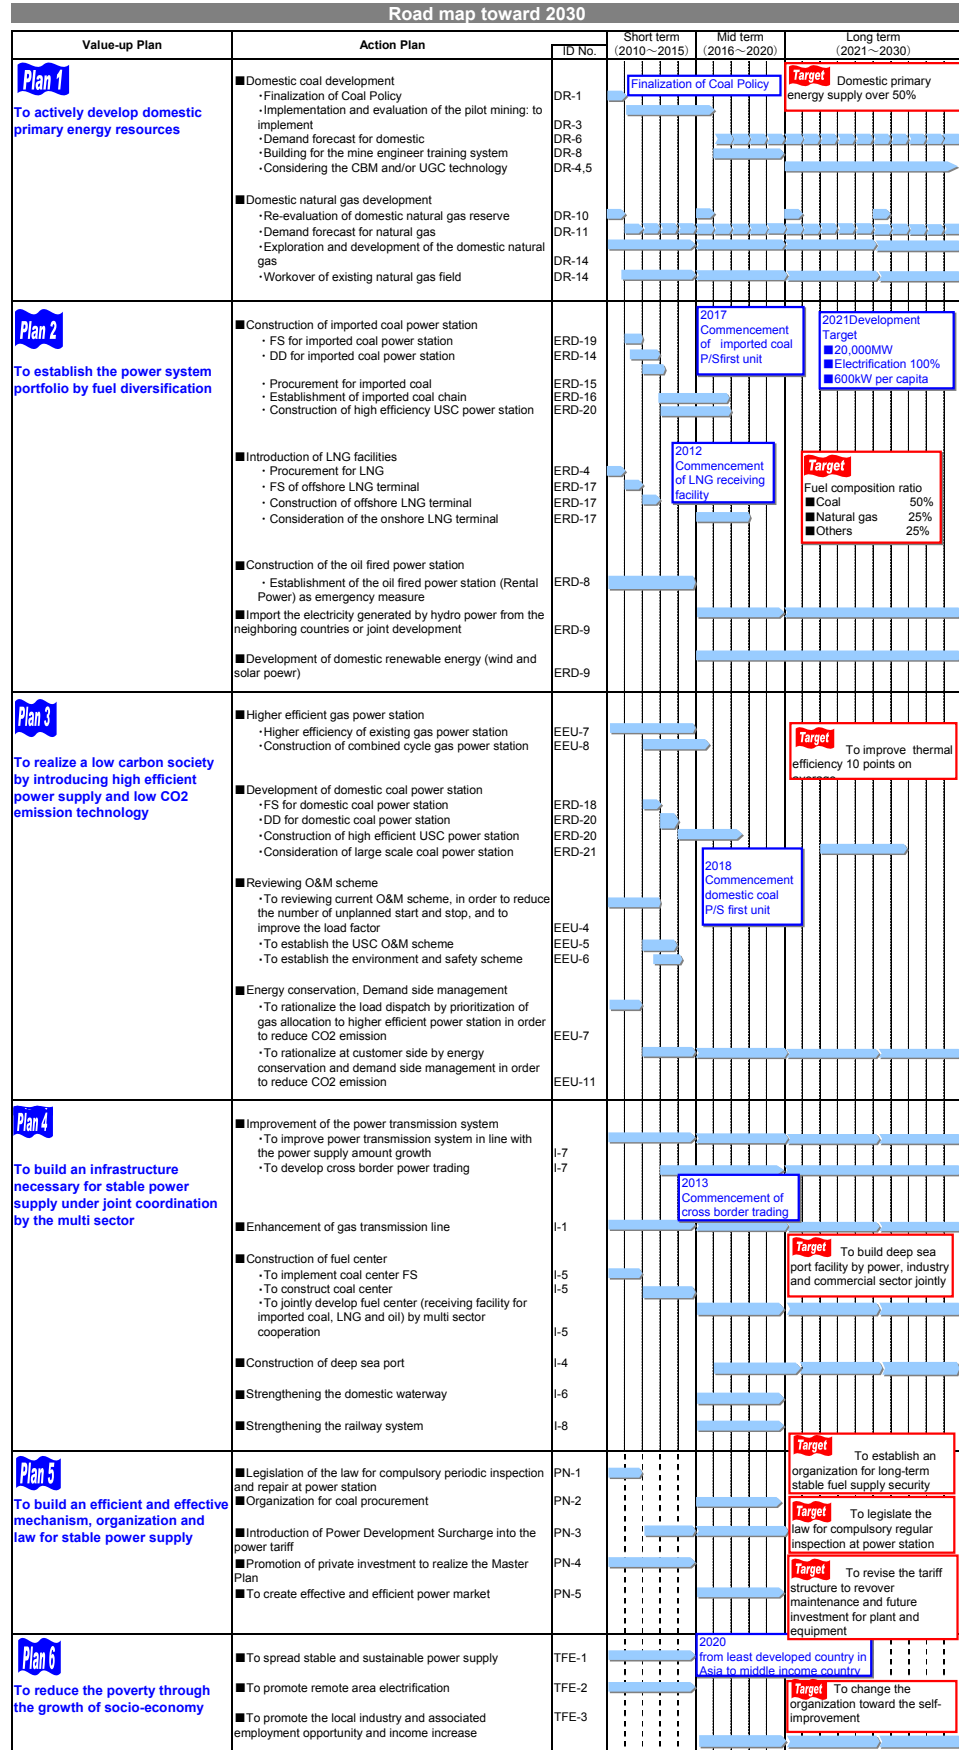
Road map toward 2030

| Value-up Plan | Action Plan | ID No. | Short term (2010～2015) | Mid term (2016～2020) | Long term (2021～2030) |
|---|---|---|---|---|---|

Plan 1
To actively develop domestic primary energy resources

■Domestic coal development
・Finalization of Coal Policy DR-1
・Implementation and evaluation of the pilot mining: to implement DR-3
・Demand forecast for domestic DR-6
・Building for the mine engineer training system DR-8
・Considering the CBM and/or UGC technology DR-4,5

■Domestic natural gas development
・Re-evaluation of domestic natural gas reserve DR-10
・Demand forecast for natural gas DR-11
・Exploration and development of the domestic natural gas DR-14
・Workover of existing natural gas field DR-14

Finalization of Coal Policy
Target Domestic primary energy supply over 50%

Plan 2
To establish the power system portfolio by fuel diversification

■Construction of imported coal power station
・FS for imported coal power station ERD-19
・DD for imported coal power station ERD-14
・Procurement for imported coal ERD-15
・Establishment of imported coal chain ERD-16
・Construction of high efficiency USC power station ERD-20

■Introduction of LNG facilities
・Procurement for LNG ERD-4
・FS of offshore LNG terminal ERD-17
・Construction of offshore LNG terminal ERD-17
・Consideration of the onshore LNG terminal ERD-17

■Construction of the oil fired power station
・Establishment of the oil fired power station (Rental Power) as emergency measure ERD-8
■Import the electricity generated by hydro power from the neighboring countries or joint development ERD-9

■Development of domestic renewable energy (wind and solar poewr) ERD-9

2017 Commencement of imported coal P/Sfirst unit
2021Development Target
■20,000MW
■Electrification 100%
■600kW per capita
2012 Commencement of LNG receiving facility
Target
Fuel composition ratio
■Coal 50%
■Natural gas 25%
■Others 25%

Plan 3
To realize a low carbon society by introducing high efficient power supply and low CO2 emission technology

■Higher efficient gas power station
・Higher efficiency of existing gas power station EEU-7
・Construction of combined cycle gas power station EEU-8

■Development of domestic coal power station
・FS for domestic coal power station ERD-18
・DD for domestic coal power station ERD-20
・Construction of high efficient USC power station ERD-20
・Consideration of large scale coal power station ERD-21

■Reviewing O&M scheme
・To reviewing current O&M scheme, in order to reduce the number of unplanned start and stop, and to improve the load factor EEU-4
・To establish the USC O&M scheme EEU-5
・To establish the environment and safety scheme EEU-6

■Energy conservation, Demand side management
・To rationalize the load dispatch by prioritization of gas allocation to higher efficient power station in order to reduce CO2 emission EEU-7
・To rationalize at customer side by energy conservation and demand side management in order to reduce CO2 emission EEU-11

Target To improve thermal efficiency 10 points on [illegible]
2018 Commencement domestic coal P/S first unit

Plan 4
To build an infrastructure necessary for stable power supply under joint coordination by the multi sector

■Improvement of the power transmission system
・To improve power transmission system in line with the power supply amount growth I-7
・To develop cross border power trading I-7

■Enhancement of gas transmission line I-1

■Construction of fuel center
・To implement coal center FS I-5
・To construct coal center I-5
・To jointly develop fuel center (receiving facility for imported coal, LNG and oil) by multi sector cooperation I-5

■Construction of deep sea port I-4

■Strengthening the domestic waterway I-6

■Strengthening the railway system I-8

2013 Commencement of cross border trading
Target To build deep sea port facility by power, industry and commercial sector jointly

Plan 5
To build an efficient and effective mechanism, organization and law for stable power supply

■Legislation of the law for compulsory periodic inspection and repair at power station PN-1
■Organization for coal procurement PN-2

■Introduction of Power Development Surcharge into the power tariff PN-3
■Promotion of private investment to realize the Master Plan PN-4
■To create effective and efficient power market PN-5

Target To establish an organization for long-term stable fuel supply security
Target To legislate the law for compulsory regular inspection at power station
Target To revise the tariff structure to revover maintenance and future investment for plant and equipment

Plan 6
To reduce the poverty through the growth of socio-economy

■To spread stable and sustainable power supply TFE-1

■To promote remote area electrification TFE-2

■To promote the local industry and associated employment opportunity and income increase TFE-3

2020 from least developed country in Asia to middle income country
Target To change the organization toward the self-improvement